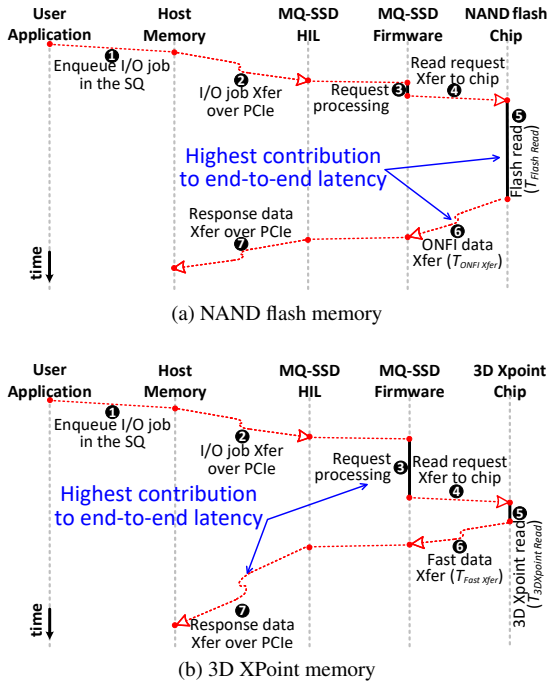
User Application | Host Memory | MQ-SSD HIL | MQ-SSD Firmware | NAND flash Chip

❶ Enqueue I/O job in the SQ

❷ I/O job Xfer over PCIe

Request processing ❸

Read request Xfer to chip ❹

❺ Flash read ($T_{Flash\ Read}$)

Highest contribution to end-to-end latency

Response data Xfer over PCIe ❼

❻ ONFI data Xfer ($T_{ONFI\ Xfer}$)

time

(a) NAND flash memory

User Application | Host Memory | MQ-SSD HIL | MQ-SSD Firmware | 3D Xpoint Chip

❶ Enqueue I/O job in the SQ

❷ I/O job Xfer over PCIe

Request processing ❸

Read request Xfer to chip ❹

❺ 3D Xpoint read ($T_{3DXpoint\ Read}$)

Highest contribution to end-to-end latency

❻ Fast data Xfer ($T_{Fast\ Xfer}$)

❼ Response data Xfer over PCIe

time

(b) 3D XPoint memory